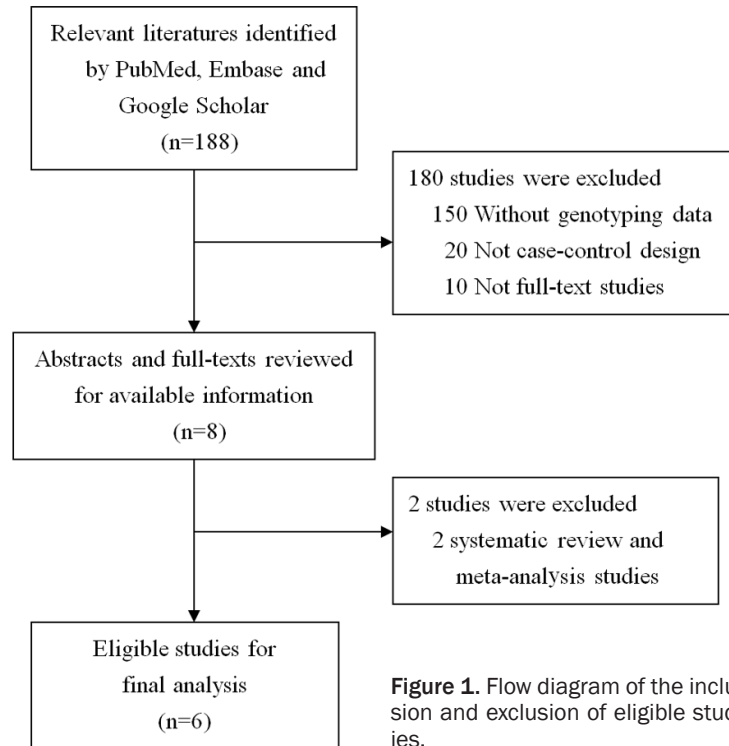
Relevant literatures identified by PubMed, Embase and Google Scholar (n=188)

180 studies were excluded
150 Without genotyping data
20 Not case-control design
10 Not full-text studies

Abstracts and full-texts reviewed for available information (n=8)

2 studies were excluded
2 systematic review and meta-analysis studies

Eligible studies for final analysis (n=6)

**Figure 1.** Flow diagram of the inclu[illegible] sion and exclusion of eligible stu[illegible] ies.